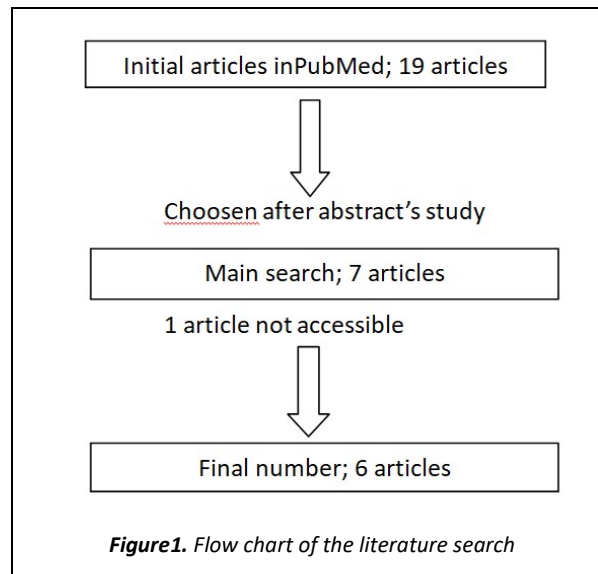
Initial articles inPubMed; 19 articles

Choosen after abstract's study

Main search; 7 articles

1 article not accessible

Final number; 6 articles

***Figure1.*** *Flow chart of the literature search*